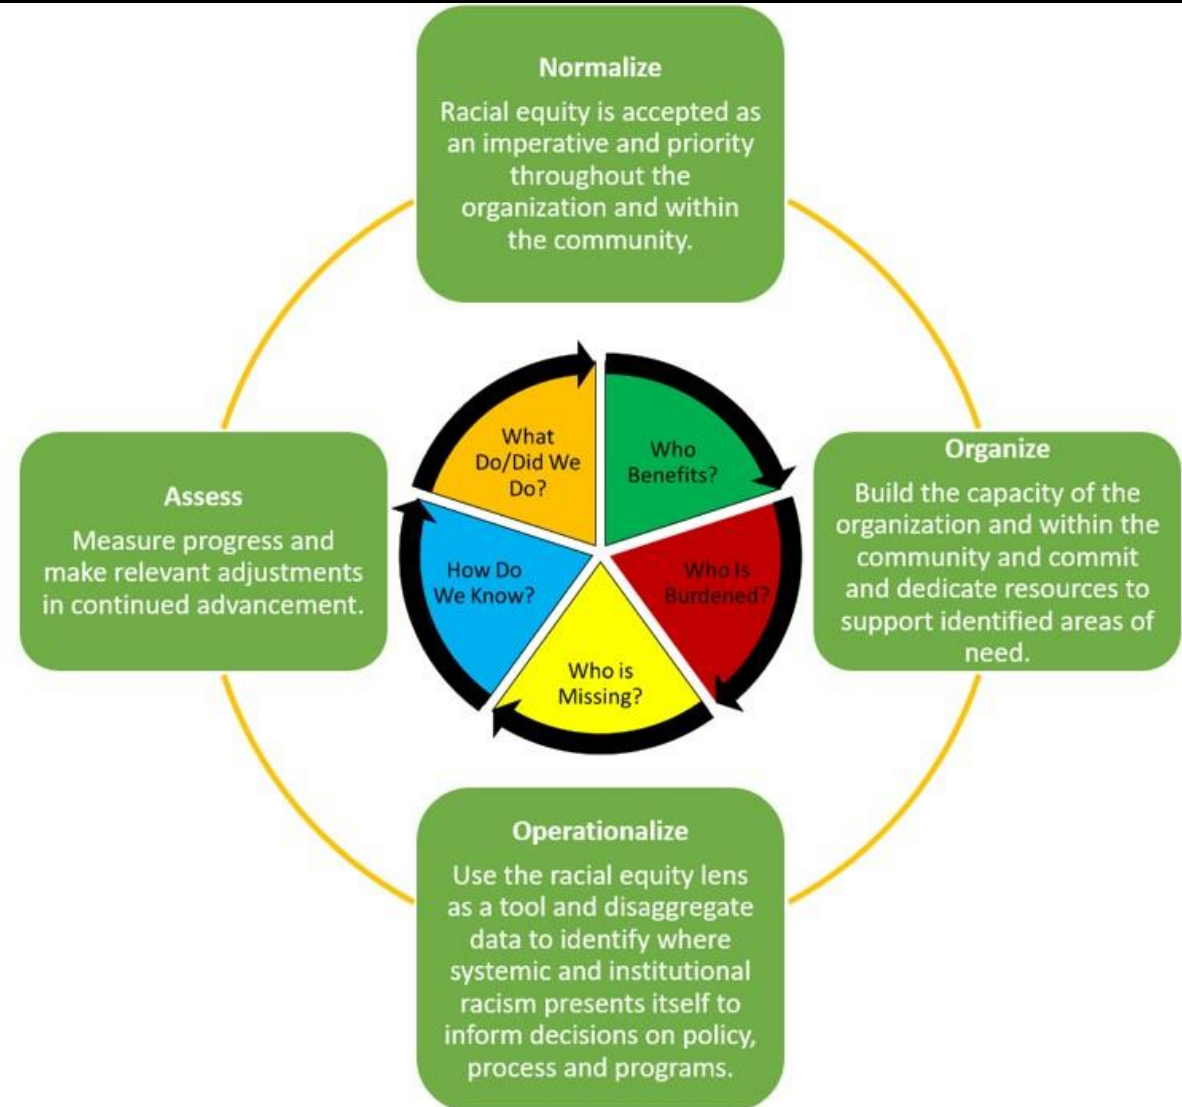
Normalize
Racial equity is accepted as an imperative and priority throughout the organization and within the community.

Organize
Build the capacity of the organization and within the community and commit and dedicate resources to support identified areas of need.

Operationalize
Use the racial equity lens as a tool and disaggregate data to identify where systemic and institutional racism presents itself to inform decisions on policy, process and programs.

Assess
Measure progress and make relevant adjustments in continued advancement.

Who Benefits?

Who Is Burdened?

Who is Missing?

How Do We Know?

What Do/Did We Do?